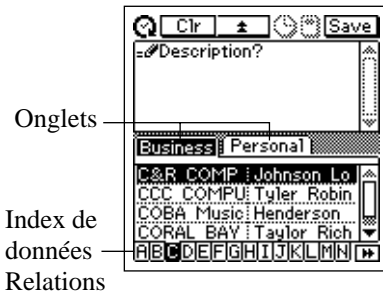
Clr Save

Description?

Onglets

Business Personal

| C&R COMP | Johnson Lo |
|---|---|
| CCC COMPU | Tyler Robin |
| COBA Music | Henderson |
| CORAL BAY | Taylor Rich |

Index de données Relations

A B C D E F G H I J K L M N